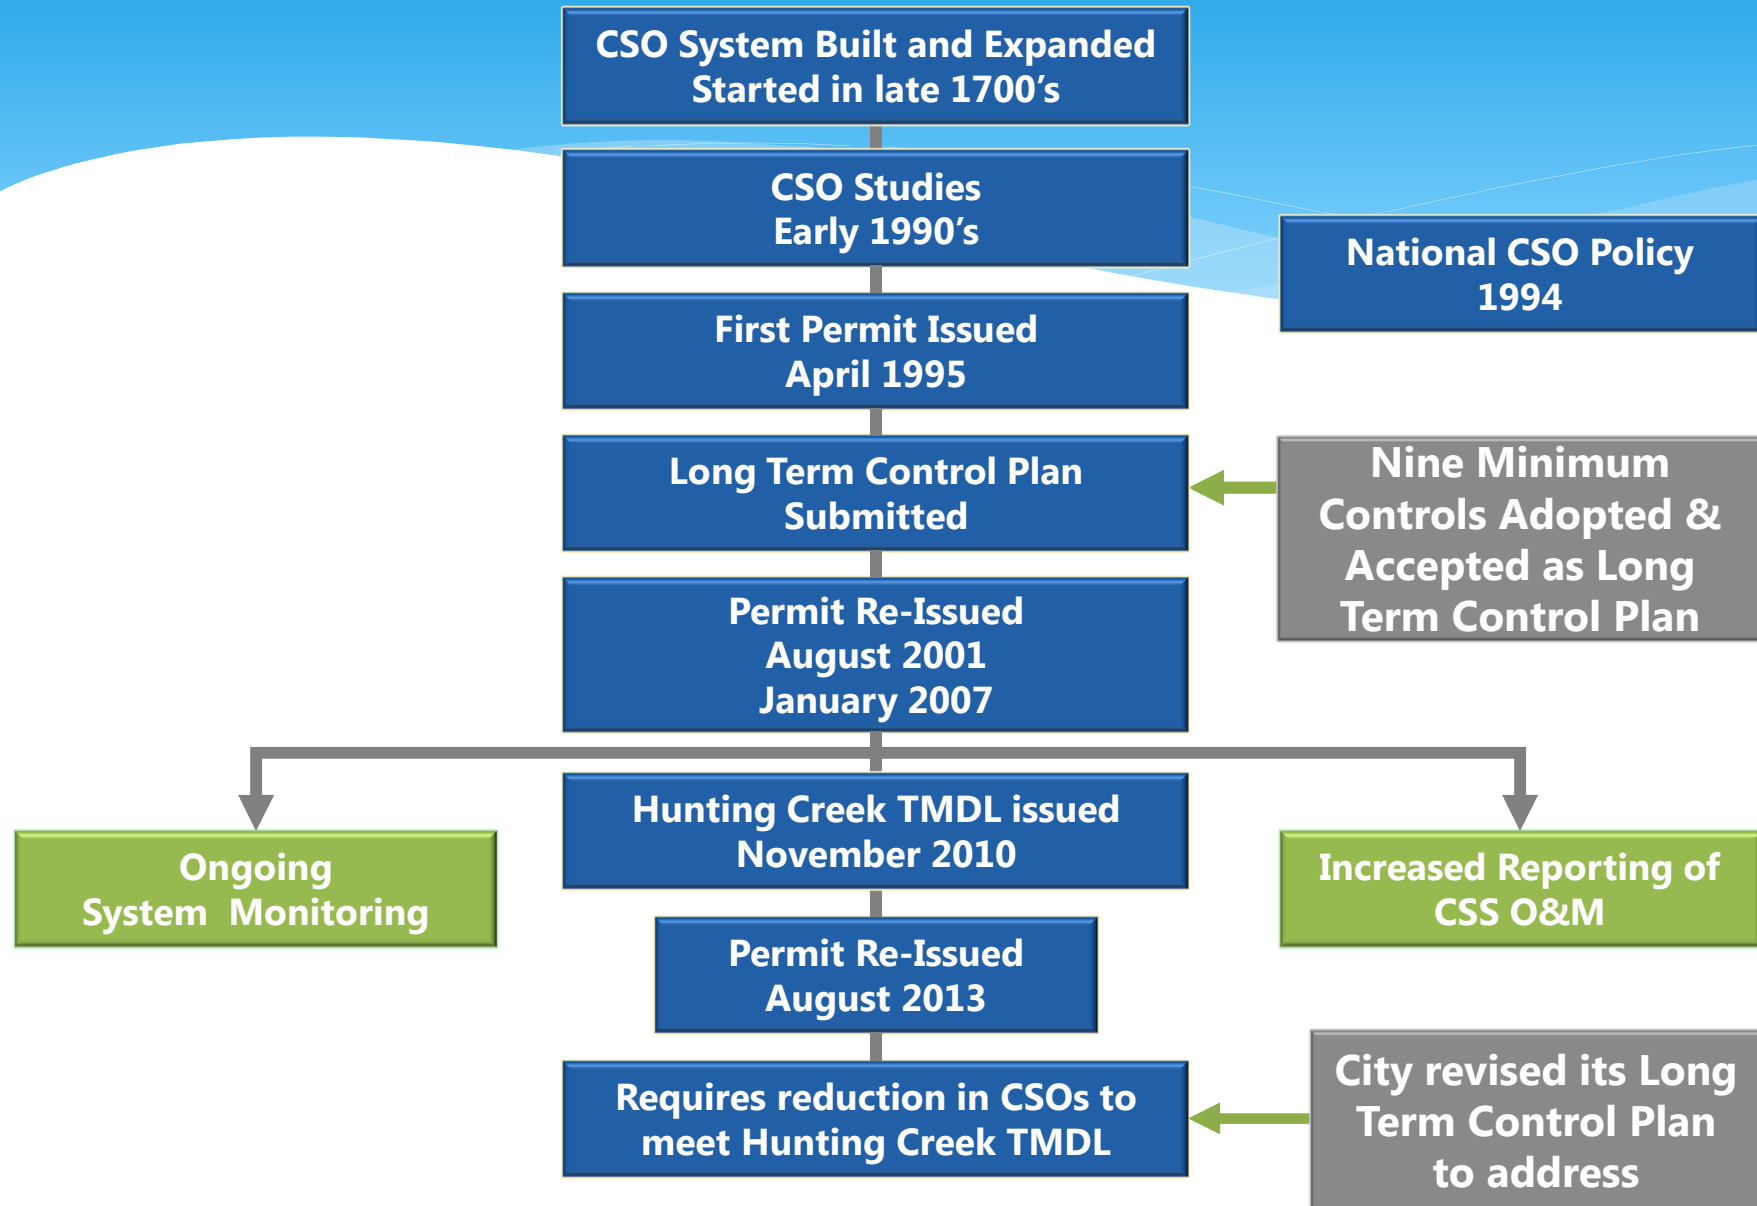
CSO System Built and Expanded
Started in late 1700's

CSO Studies
Early 1990's

National CSO Policy
1994

First Permit Issued
April 1995

Long Term Control Plan
Submitted

Nine Minimum Controls Adopted & Accepted as Long Term Control Plan

Permit Re-Issued
August 2001
January 2007

Ongoing
System Monitoring

Hunting Creek TMDL issued
November 2010

Increased Reporting of
CSS O&M

Permit Re-Issued
August 2013

Requires reduction in CSOs to meet Hunting Creek TMDL

City revised its Long Term Control Plan to address